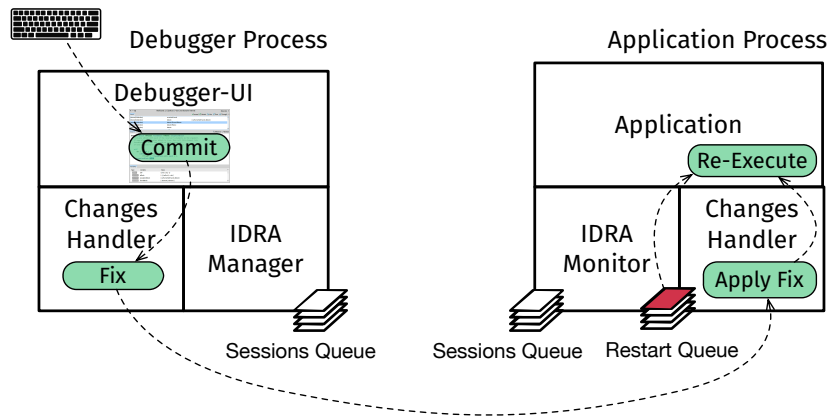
Debugger Process

Debugger-UI

Commit

Changes Handler

Fix

IDRA Manager

Sessions Queue

Application Process

Application

Re-Execute

IDRA Monitor

Changes Handler

Apply Fix

Sessions Queue

Restart Queue